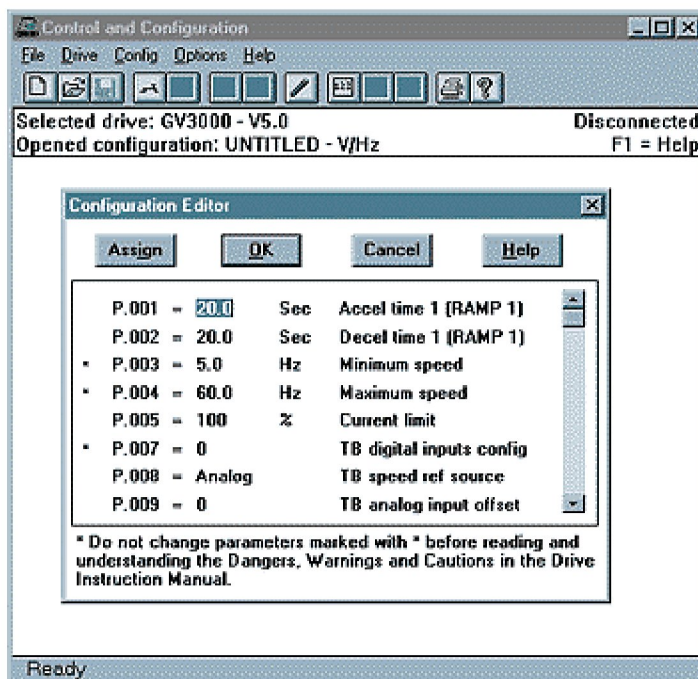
Control and Configuration

File Drive Config Options Help

Selected drive: GV3000 - V5.0
Disconnected

Opened configuration: UNTITLED - V/Hz
F1 = Help

Configuration Editor

Assign
OK
Cancel
Help

| | | | | |
|---|---|---|---|---|
| | P.001 = | 20.0 | Sec | Accel time 1 (RAMP 1) |
| | P.002 = | 20.0 | Sec | Decel time 1 (RAMP 1) |
| * | P.003 = | 5.0 | Hz | Minimum speed |
| * | P.004 = | 60.0 | Hz | Maximum speed |
| | P.005 = | 100 | % | Current limit |
| * | P.007 = | 0 | | TB digital inputs config |
| | P.008 = | Analog | | TB speed ref source |
| | P.009 = | 0 | | TB analog input offset |

* Do not change parameters marked with * before reading and understanding the Dangers, Warnings and Cautions in the Drive Instruction Manual.

Ready